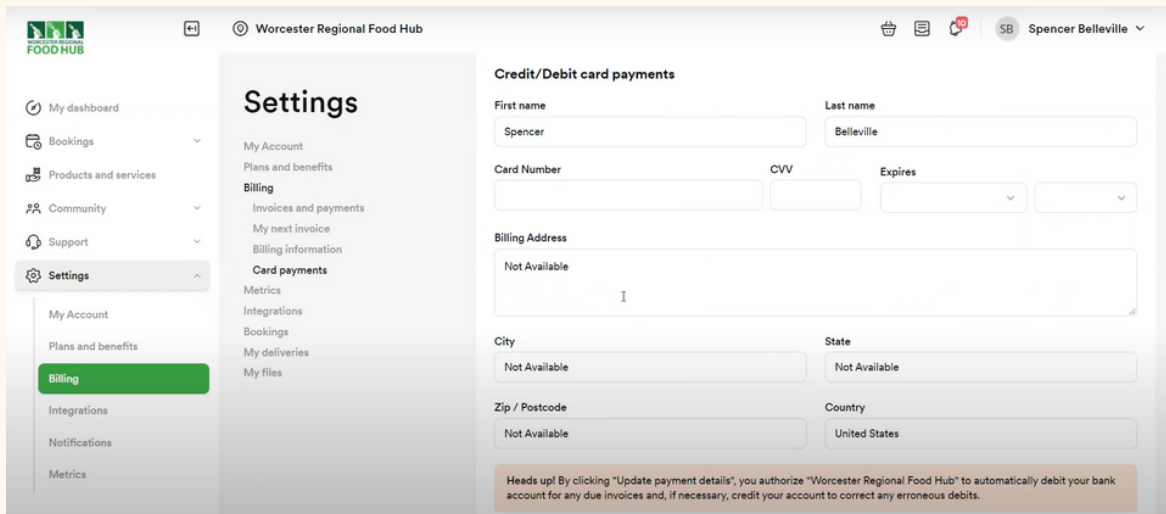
WORCESTER REGIONAL FOOD HUB

Worcester Regional Food Hub

10

SB Spencer Belleville

My dashboard
Bookings
Products and services
Community
Support
Settings
My Account
Plans and benefits
Billing
Integrations
Notifications
Metrics

Settings

My Account
Plans and benefits
Billing
Invoices and payments
My next invoice
Billing information
Card payments
Metrics
Integrations
Bookings
My deliveries
My files

Credit/Debit card payments

First name
Spencer

Last name
Belleville

Card Number

CVV

Expires

Billing Address
Not Available

City
Not Available

State
Not Available

Zip / Postcode
Not Available

Country
United States

Heads up! By clicking "Update payment details", you authorize "Worcester Regional Food Hub" to automatically debit your bank account for any due invoices and, if necessary, credit your account to correct any erroneous debits.